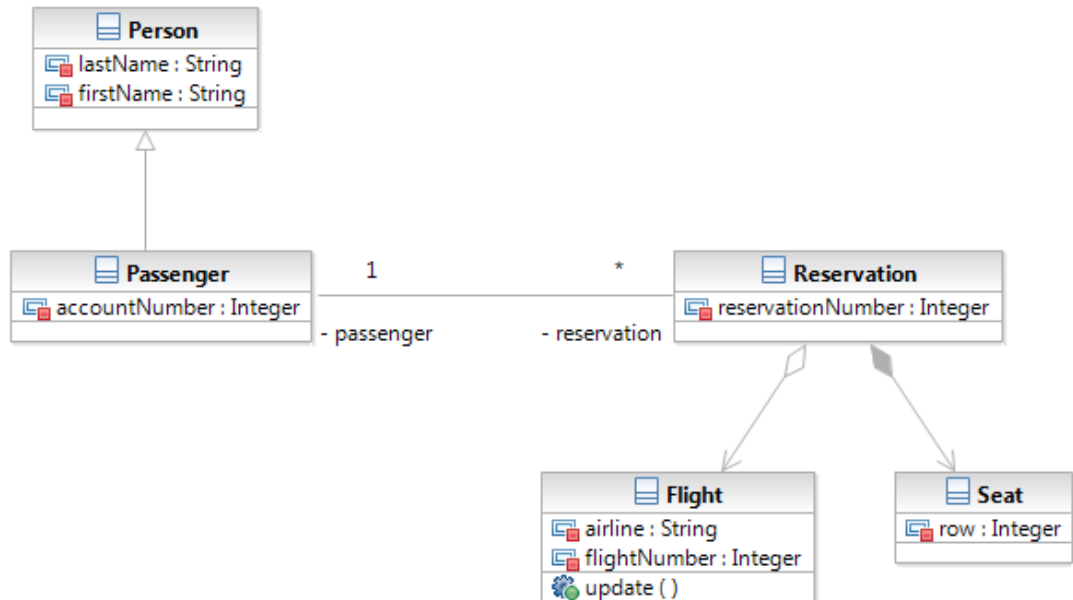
Person
lastName : String
firstName : String

Passenger
accountNumber : Integer

1

*

- passenger

- reservation

Reservation
reservationNumber : Integer

Flight
airline : String
flightNumber : Integer
update ( )

Seat
row : Integer